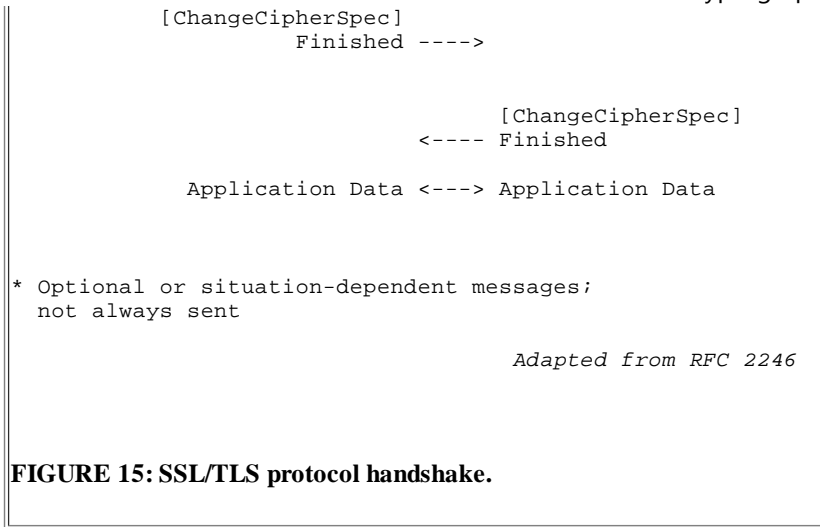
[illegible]

[ChangeCipherSpec]
Finished ---->

[ChangeCipherSpec]
<---- Finished

Application Data <---> Application Data

* Optional or situation-dependent messages; not always sent

Adapted from RFC 2246

FIGURE 15: SSL/TLS protocol handshake.